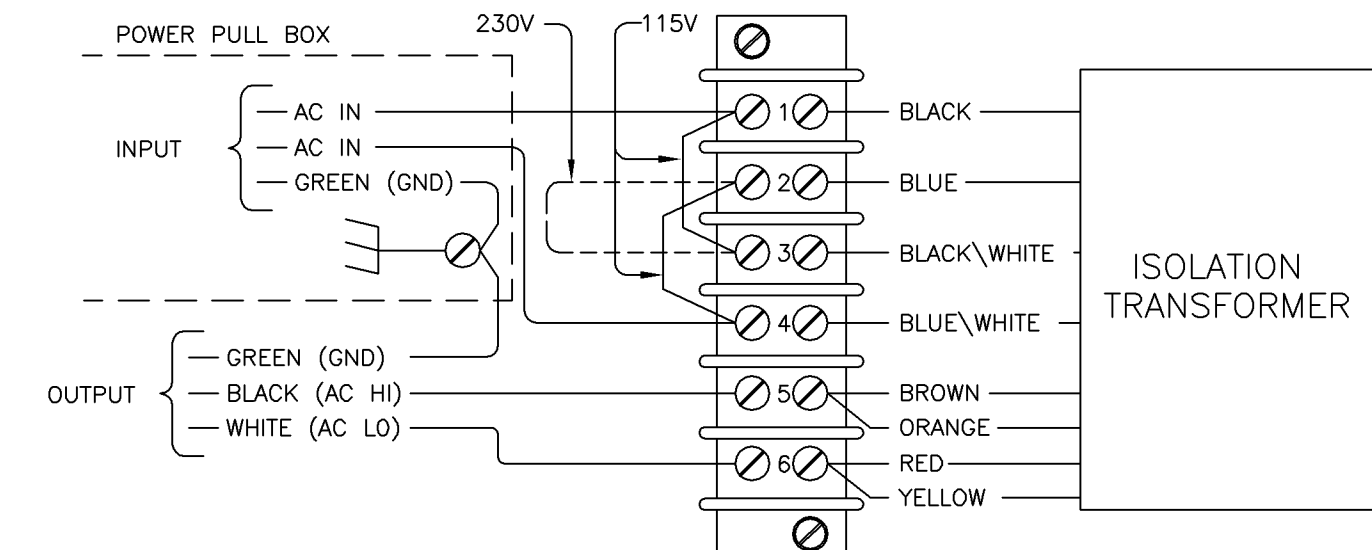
POWER PULL BOX

230V

115V

INPUT
AC IN
AC IN
GREEN (GND)

1
2
3
4
5
6

BLACK
BLUE
BLACK\WHITE
BLUE\WHITE
BROWN
ORANGE
RED
YELLOW

ISOLATION TRANSFORMER

OUTPUT
GREEN (GND)
BLACK (AC HI)
WHITE (AC LO)